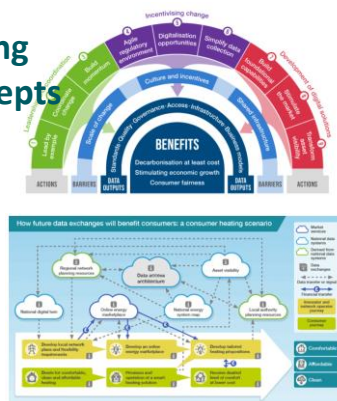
ng
epts

Incentivising change

Leadership & coordination
Lead by example
Embed change
Build momentum
Agile regulatory environment
Digitalisation opportunities
Simplify data collection
Build foundational capabilities
Stimulate new markets
Transform delivery
Development of digital solutions

Scale of change
Culture and incentives
Shared infrastructure

Standards · Quality · Governance · Access · Infrastructure · Business models

BENEFITS
Decarbonisation at least cost
Stimulating economic growth
Consumer fairness

ACTIONS
BARRIERS
DATA OUTPUTS
DATA OUTPUTS
BARRIERS
ACTIONS

How future data exchanges will benefit consumers: a consumer heating scenario

Regional network planning resource
Data access ambassador
Asset mobility
National digital twin
Online energy marketplace
National energy system map
Local authority planning resource
Develop local network plans and flexibility requirements
Develop an online energy marketplace
Develop national heating requirements
Bloom buy comfortable, clean and affordable heating
Introduce and commission a smart heating solution
Householder decarbonised level of comfort at lowest cost

Market services
National data systems
Derived from national data systems
Data exchanges
Data transfer or request
Financial transfer
Stakeholder and customer operation journey
Consumer journey

Comfortable
Affordable
Clean